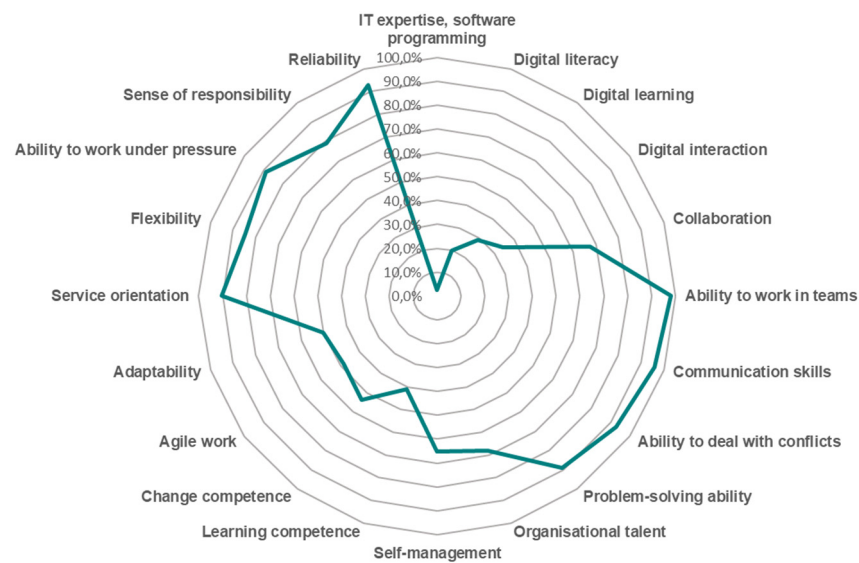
IT expertise, software programming
Digital literacy
Digital learning
Digital interaction
Collaboration
Ability to work in teams
Communication skills
Ability to deal with conflicts
Problem-solving ability
Organisational talent
Self-management
Learning competence
Change competence
Agile work
Adaptability
Service orientation
Flexibility
Ability to work under pressure
Sense of responsibility
Reliability

100,0%
90,0%
80,0%
70,0%
60,0%
50,0%
40,0%
30,0%
20,0%
10,0%
0,0%